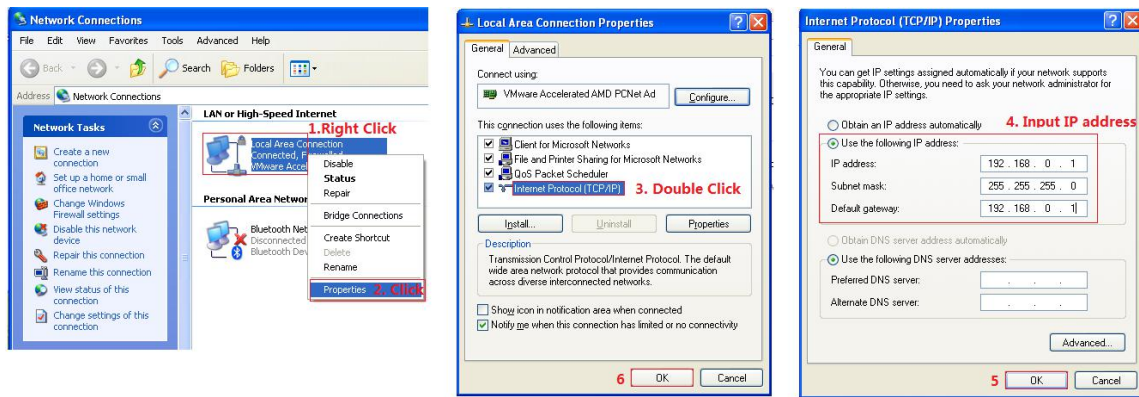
Network Connections

File Edit View Favorites Tools Advanced Help

Back Search Folders

Address Network Connections

Network Tasks

Create a new connection

Set up a home or small office network

Change Windows Firewall settings

Disable this network device

Repair this connection

Rename this connection

View status of this connection

Change settings of this connection

LAN or High-Speed Internet

Local Area Connection Connected, F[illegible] VMware Accel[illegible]

1.Right Click

Disable
Status
Repair
Bridge Connections
Create Shortcut
Delete
Rename
Properties

2. Click

Personal Area Networ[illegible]

Bluetooth Net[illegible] Disconnected Bluetooth Dev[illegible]

Local Area Connection Properties

General Advanced

Connect using:

VMware Accelerated AMD PCNet Ad

Configure...

This connection uses the following items:

Client for Microsoft Networks
File and Printer Sharing for Microsoft Networks
QoS Packet Scheduler
Internet Protocol (TCP/IP)

3. Double Click

Install... Uninstall Properties

Description

Transmission Control Protocol/Internet Protocol. The default wide area network protocol that provides communication across diverse interconnected networks.

Show icon in notification area when connected

Notify me when this connection has limited or no connectivity

6 OK Cancel

Internet Protocol (TCP/IP) Properties

General

You can get IP settings assigned automatically if your network supports this capability. Otherwise, you need to ask your network administrator for the appropriate IP settings.

Obtain an IP address automatically

4. Input IP address

Use the following IP address:

| IP address: | 192 . 168 . 0 . 1 |
|---|---|
| Subnet mask: | 255 . 255 . 255 . 0 |
| Default gateway: | 192 . 168 . 0 . 1 |

Obtain DNS server address automatically

Use the following DNS server addresses:

Preferred DNS server: . . .

Alternate DNS server: . . .

Advanced...

5 OK Cancel